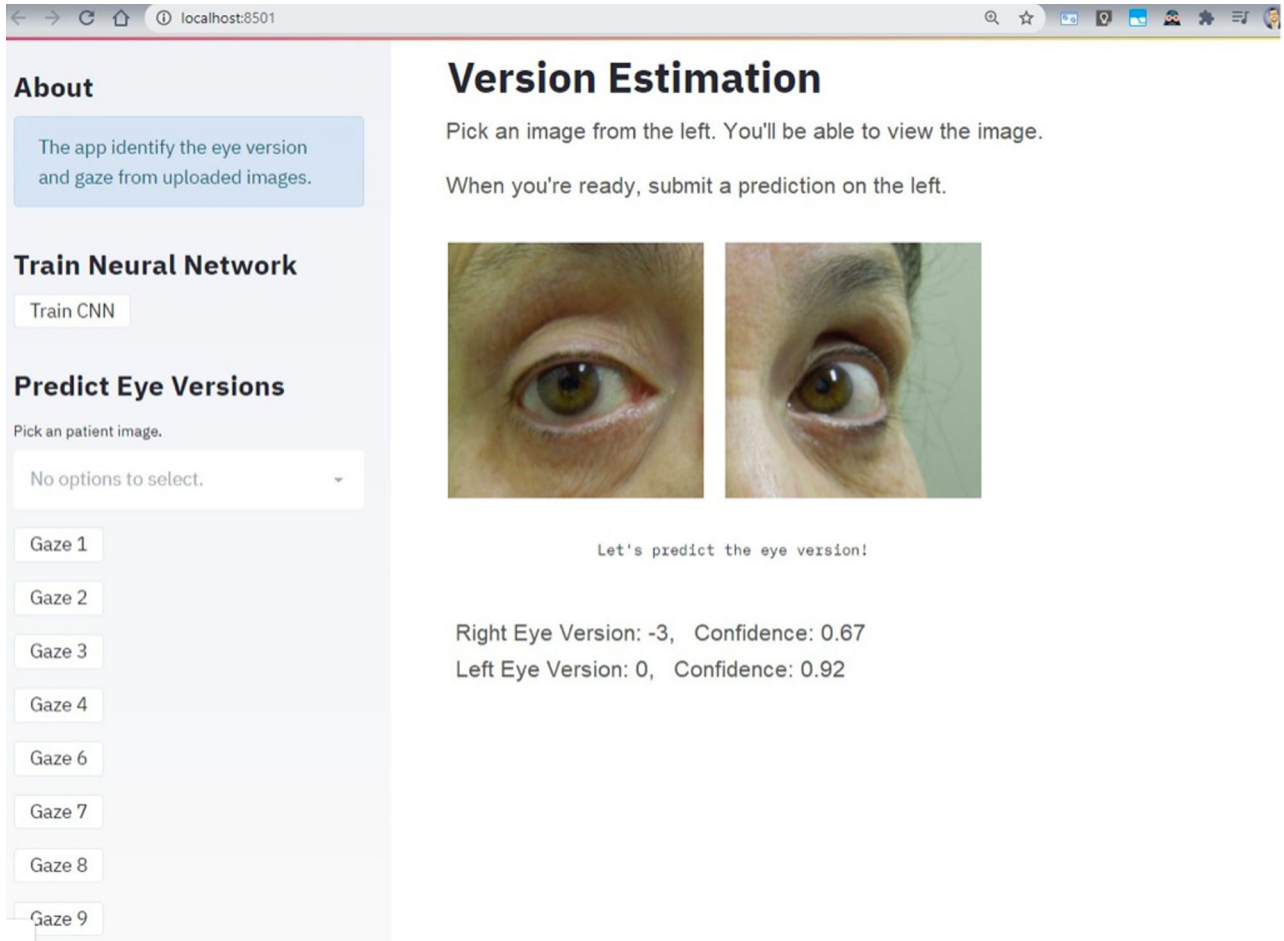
localhost:8501

About

The app identify the eye version and gaze from uploaded images.

Train Neural Network

Train CNN

Predict Eye Versions

Pick an patient image.

No options to select.

Gaze 1

Gaze 2

Gaze 3

Gaze 4

Gaze 6

Gaze 7

Gaze 8

Gaze 9

Version Estimation

Pick an image from the left. You'll be able to view the image.

When you're ready, submit a prediction on the left.

Let's predict the eye version!

Right Eye Version: -3, Confidence: 0.67

Left Eye Version: 0, Confidence: 0.92